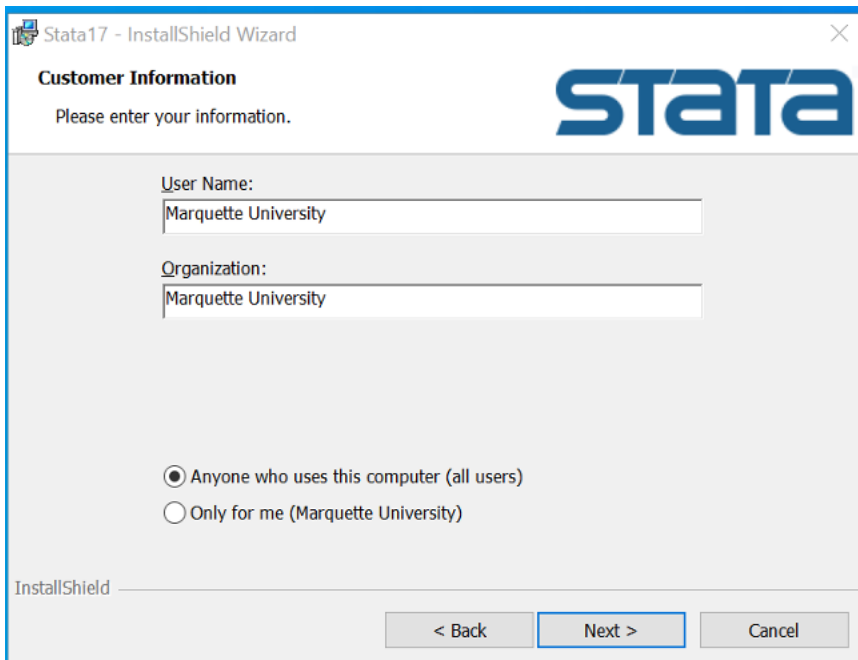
Stata17 - InstallShield Wizard

Customer Information

Please enter your information.

STATA

User Name:
Marquette University

Organization:
Marquette University

Anyone who uses this computer (all users)
Only for me (Marquette University)

InstallShield

< Back
Next >
Cancel